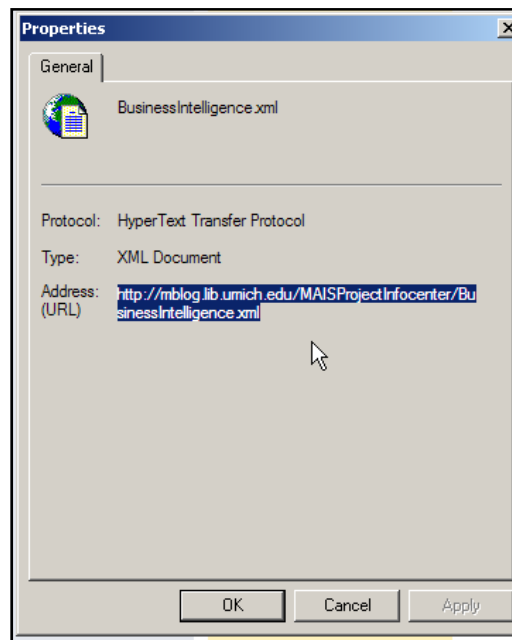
Properties

General

BusinessIntelligence.xml

Protocol: HyperText Transfer Protocol

Type: XML Document

Address: (URL) http://mblog.lib.umich.edu/MAISProjectInfocenter/BusinessIntelligence.xml

OK Cancel Apply